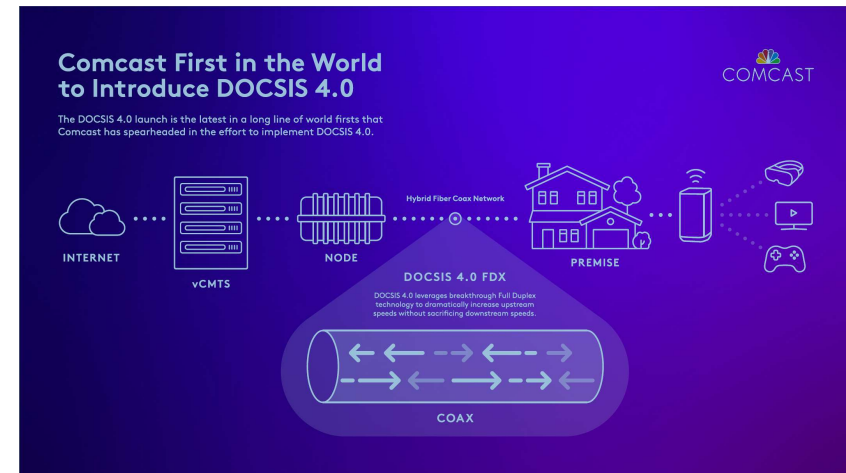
Comcast First in the World to Introduce DOCSIS 4.0

COMCAST

The DOCSIS 4.0 launch is the latest in a long line of world firsts that Comcast has spearheaded in the effort to implement DOCSIS 4.0.

INTERNET

vCMTS

NODE

Hybrid Fiber Coax Network

PREMISE

DOCSIS 4.0 FDX

DOCSIS 4.0 leverages breakthrough Full Duplex technology to dramatically increase upstream speeds without sacrificing downstream speeds.

COAX